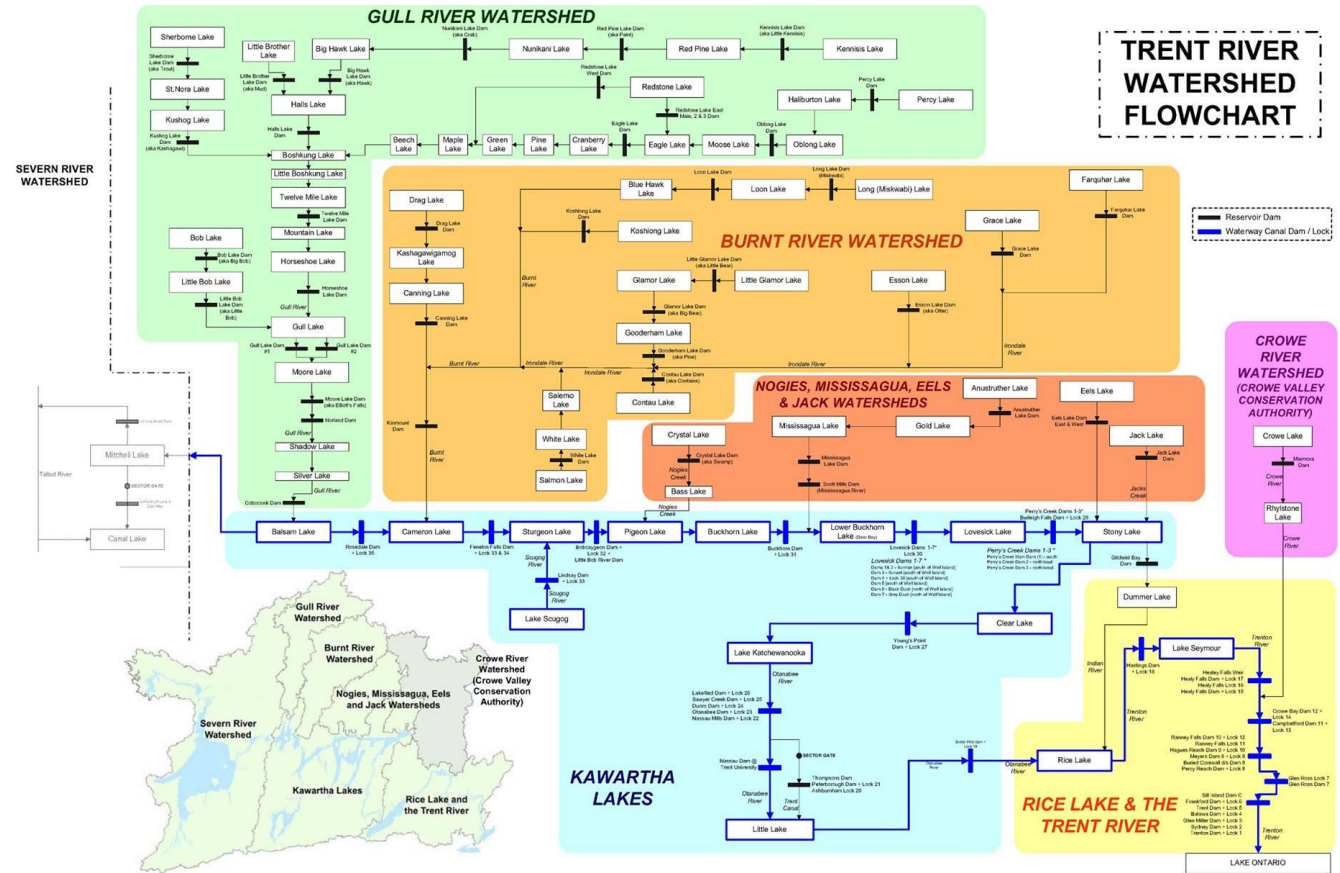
TRENT RIVER WATERSHED FLOWCHART

GULL RIVER WATERSHED

Sherborne Lake
Sherborne Lake Dam (aka Trout)
St.Nora Lake
Kushog Lake
Kushog Lake Dam (aka Kashagawi)
Little Brother Lake
Little Brother Lake Dam (aka Mud)
Big Hawk Lake
Big Hawk Lake Dam (aka Hawk)
Halls Lake
Halls Lake Dam
Nunikani Lake Dam (aka Crab)
Nunikani Lake
Red Pine Lake Dam (aka Point)
Red Pine Lake
Kennisis Lake Dam (aka Little Kennisis)
Kennisis Lake
Redstone Lake West Dam
Redstone Lake
Redstone Lake East Main, 2 & 3 Dam
Percy Lake Dam
Haliburton Lake
Percy Lake
Eagle Lake Dam
Oblong Lake Dam
Boshkung Lake
Beech Lake
Maple Lake
Green Lake
Pine Lake
Cranberry Lake
Eagle Lake
Moose Lake
Oblong Lake
Little Boshkung Lake
Twelve Mile Lake
Twelve Mile Lake Dam
Mountain Lake
Horseshoe Lake
Horseshoe Lake Dam
Bob Lake
Bob Lake Dam (aka Big Bob)
Little Bob Lake
Little Bob Lake Dam (aka Little Bob)
Gull River
Gull Lake
Gull Lake Dam #1
Gull Lake Dam #2
Moore Lake
Moore Lake Dam (aka Elliott's Falls)
Norland Dam
Gull River
Shadow Lake
Silver Lake
Gull River
Coboconk Dam

SEVERN RIVER WATERSHED

Mitchell Lake
Talbot River
SECTOR GATE
Canal Lake

BURNT RIVER WATERSHED

Drag Lake
Drag Lake Dam
Kashagawigamog Lake
Canning Lake
Canning Lake Dam
Blue Hawk Lake
Loon Lake Dam
Loon Lake
Long Lake Dam (Miskwabi)
Long (Miskwabi) Lake
Farquhar Lake
Farquhar Lake Dam
Koshlong Lake Dam
Koshlong Lake
Grace Lake
Grace Lake Dam
Burnt River
Glamor Lake
Little Glamor Lake Dam (aka Little Bear)
Little Glamor Lake
Glamor Lake Dam (aka Big Bear)
Esson Lake
Esson Lake Dam (aka Otter)
Gooderham Lake
Gooderham Lake Dam (aka Pine)
Contau Lake Dam (aka Contans)
Contau Lake
Burnt River
Irondale River
Irondale River
Irondale River
Irondale River
Salerno Lake
White Lake
White Lake Dam
Salmon Lake
Kinmount Dam
Burnt River

NOGIES, MISSISSAGUA, EELS & JACK WATERSHEDS

Anustruther Lake
Anustruther Lake Dam
Eels Lake
Eels Lake Dam East & West
Crystal Lake
Crystal Lake Dam (aka Swamp)
Nogies Creek
Bass Lake
Mississagua Lake
Mississagua Lake Dam
Scott Mills Dam (Mississagua River)
Gold Lake
Jack Lake
Jack Lake Dam
Jacks Creek

CROWE RIVER WATERSHED (CROWE VALLEY CONSERVATION AUTHORITY)
Crowe Lake
Marmora Dam
Crowe River
Rhylstone Lake
Crowe River

Reservoir Dam
Waterway Canal Dam / Lock

Balsam Lake
Rosedale Dam + Lock 35
Cameron Lake
Fenelon Falls Dam + Lock 33 & 34
Sturgeon Lake
Bobcaygeon Dam + Lock 32 + Little Bob River Dam
Nogies Creek
Pigeon Lake
Buckhorn Lake
Buckhorn Dam + Lock 31
Lower Buckhorn Lake (Deer Bay)
Lovesick Dams 1-7 + Lock 30
Lovesick Lake
Perry's Creek Dams 1-3* Burleigh Falls Dam + Lock 28
Stony Lake
Lovesick Dams 1-7 *
Perry's Creek Dams 1-3 *
Glenfield Bay Dam
Lindsay Dam + Lock 33
Scugog River
Lake Scugog
Clear Lake
Young's Point Dam + Lock 27
Dummer Lake
Lake Katchewanooka
Otonabee River
Lakefield Dam + Lock 26
Sawyer Creek Dam + Lock 25
Duoro Dam + Lock 24
Otonabee Dam + Lock 23
Nassau Mills Dam + Lock 22
SECTOR GATE
Nassau Dam @ Trent University
Thompsons Dam
Peterborough Dam + Lock 21
Ashburnham Dam + Lock 20
Otonabee River
Trent Canal
Little Lake
Otonabee River
Indian River
Hastings Dam + Lock 18
Lake Seymour
Trenton River
Trenton River
Rice Lake
Healey Falls Weir
Healey Falls Dam + Lock 17
Healy Falls Lock 16
Healy Falls Dam + Lock 15
Crowe Bay Dam 12 + Lock 14
Campbellford Dam 11 + Lock 13
Ranney Falls Dam 10 + Lock 12
Ranney Falls Lock 11
Hagues Reach Dam 9 + Lock 10
Meyers Dam 8 + Lock 9
Percy Reach Dam + Lock 8
Glen Ross Lock 7
Glen Ross Dam 7
Frankford Dam + Lock 6
Trent Dam + Lock 5
Batawa Dam + Lock 4
Glen Miller Dam + Lock 3
Sydney Dam + Lock 2
Trenton Dam + Lock 1
Trenton River
LAKE ONTARIO

KAWARTHA LAKES

RICE LAKE & THE TRENT RIVER

Gull River Watershed
Burnt River Watershed
Crowe River Watershed (Crowe Valley Conservation Authority)
Nogies, Mississagua, Eels and Jack Watersheds
Severn River Watershed
Kawartha Lakes
Rice Lake and the Trent River